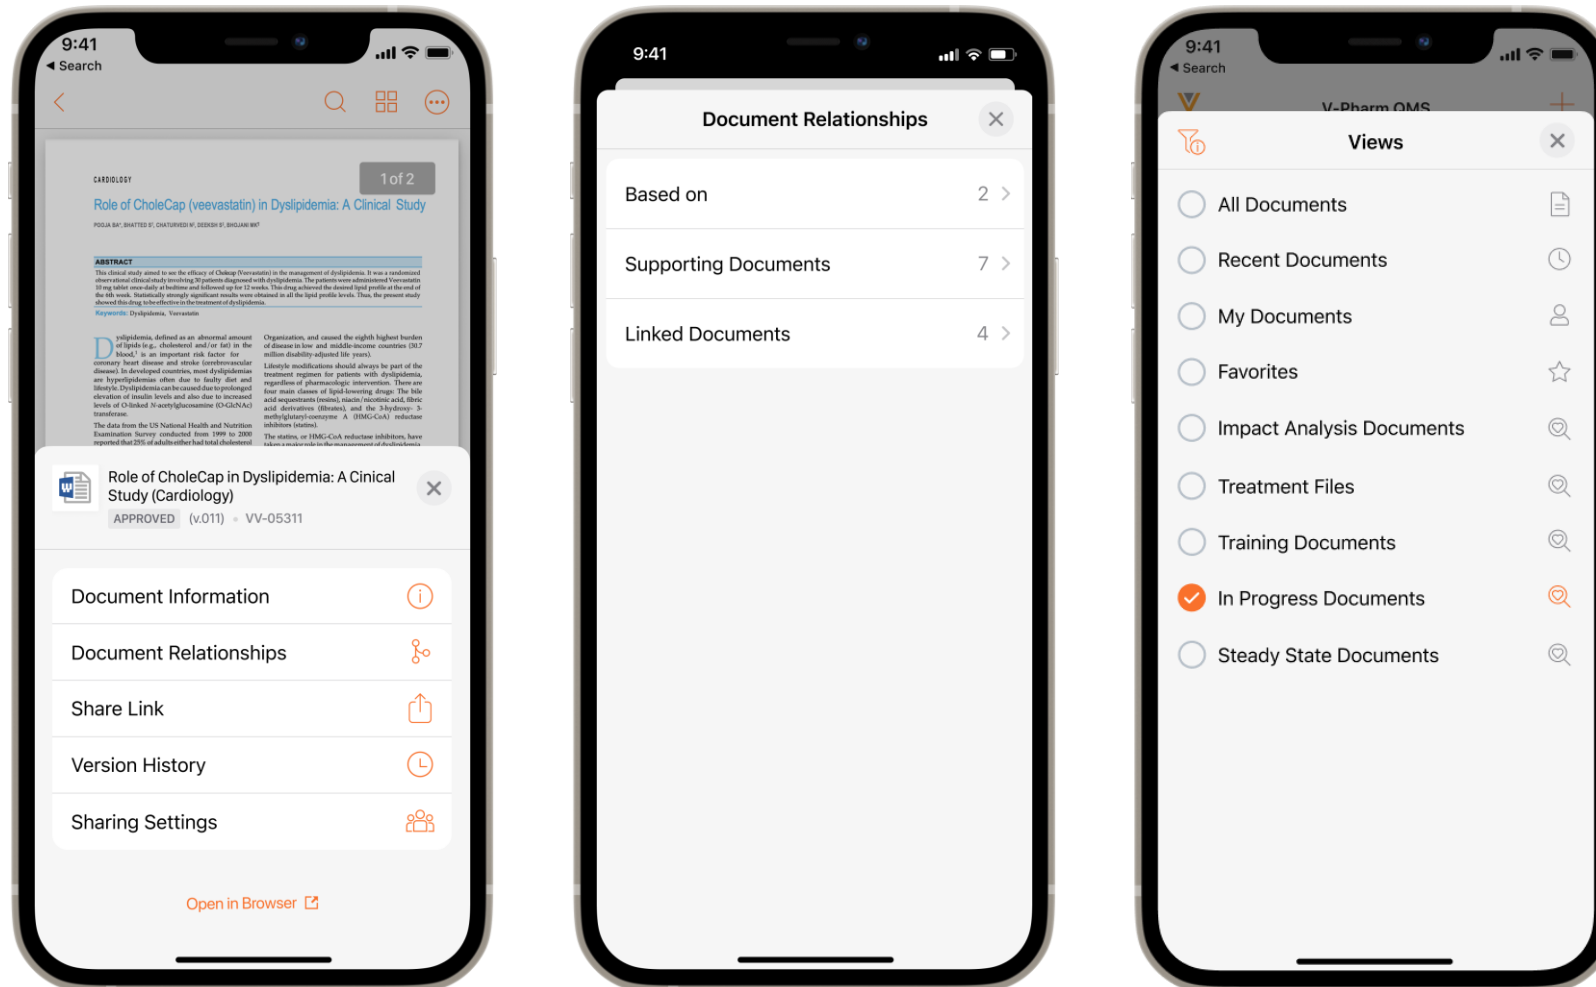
9:41
◂ Search

CARDIOLOGY
1 of 2
Role of CholeCap (veevastatin) in Dyslipidemia: A Clinical Study

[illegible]

ABSTRACT
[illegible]

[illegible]

Role of CholeCap in Dyslipidemia: A Cinical Study (Cardiology)
APPROVED (v.011) • VV-05311

Document Information
Document Relationships
Share Link
Version History
Sharing Settings

Open in Browser

9:41

Document Relationships

Based on 2
Supporting Documents 7
Linked Documents 4

9:41
◂ Search
V-Pharm QMS

Views

All Documents
Recent Documents
My Documents
Favorites
Impact Analysis Documents
Treatment Files
Training Documents
In Progress Documents
Steady State Documents